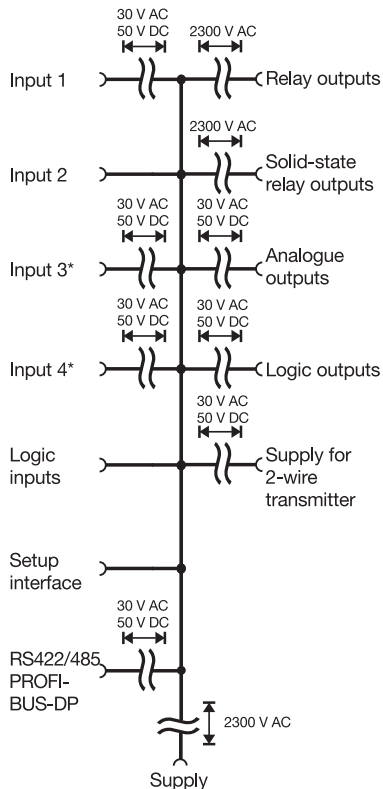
30 V AC
50 V DC

2300 V AC

Input 1

Relay outputs

2300 V AC

Input 2

Solid-state relay outputs

30 V AC
50 V DC

30 V AC
50 V DC

Input 3*

Analogue outputs

30 V AC
50 V DC

30 V AC
50 V DC

Input 4*

Logic outputs

30 V AC
50 V DC

Logic inputs

Supply for 2-wire transmitter

Setup interface

30 V AC
50 V DC

RS422/485
PROFI-
BUS-DP

2300 V AC

Supply